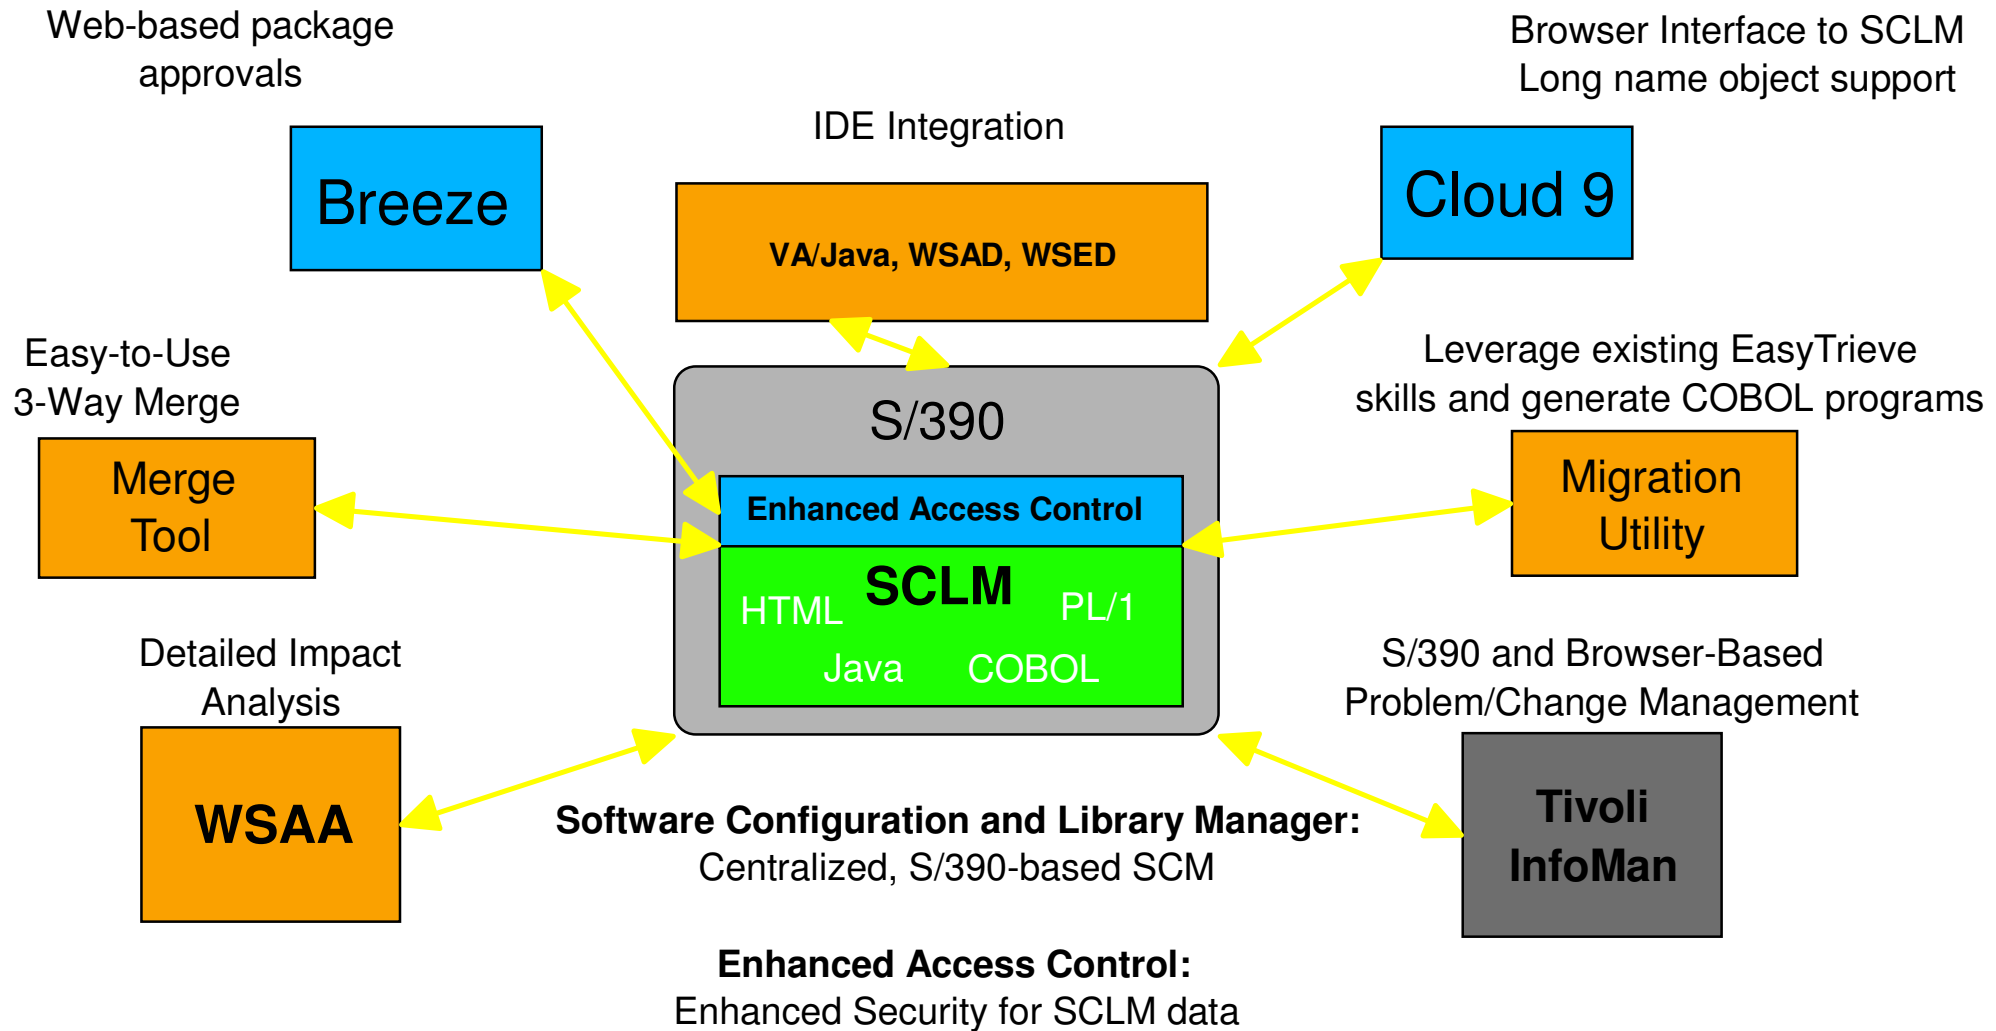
Web-based package approvals

Breeze

IDE Integration

VA/Java, WSAD, WSED

Browser Interface to SCLM
Long name object support

Cloud 9

Easy-to-Use
3-Way Merge

Merge Tool

S/390

Enhanced Access Control

SCLM

HTML

PL/1

Java

COBOL

Leverage existing EasyTrieve skills and generate COBOL programs

Migration Utility

Detailed Impact Analysis

WSAA

S/390 and Browser-Based Problem/Change Management

Tivoli InfoMan

**Software Configuration and Library Manager:**
Centralized, S/390-based SCM

**Enhanced Access Control:**
Enhanced Security for SCLM data